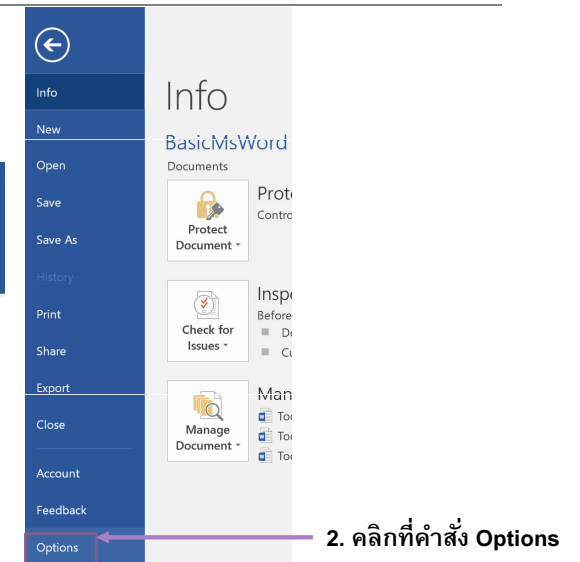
Info
New
Open
Save
Save As
History
Print
Share
Export
Close
Account
Feedback
Options

Info
BasicMsWord
Documents

Protect Document
Prote
Contro

Check for Issues
Inspe
Before
Dı
Cu

Manage Document
Man
Too
Too
Too

2. คลิกที่คำสั่ง Options